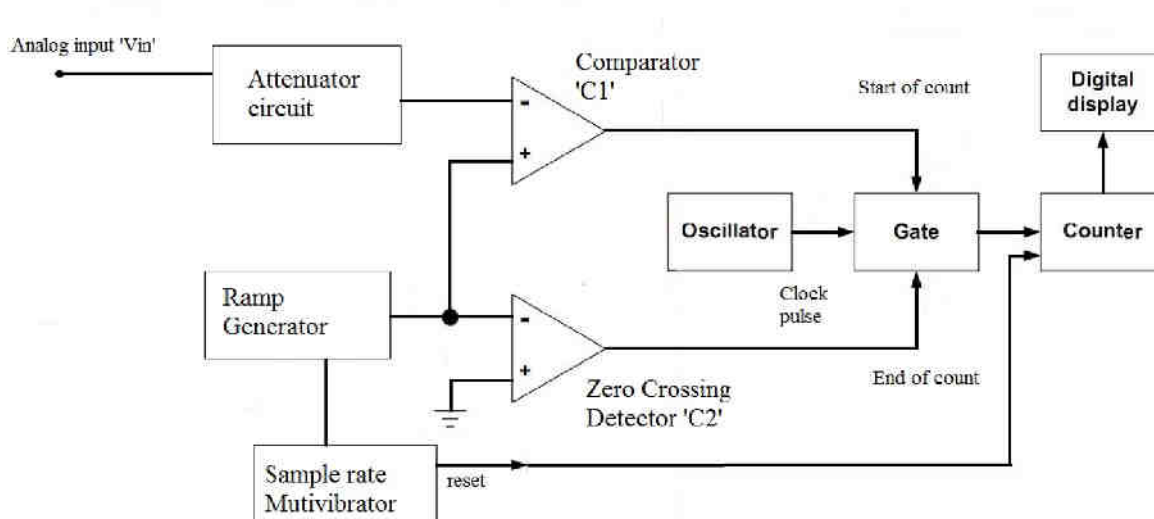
Analog input 'Vin'

Attenuator circuit

Comparator 'C1'

-

+

Start of count

Digital display

Oscillator

Gate

Counter

Ramp Generator

Clock pulse

-

+

Zero Crossing Detector 'C2'

End of count

Sample rate Mutivibrator

reset